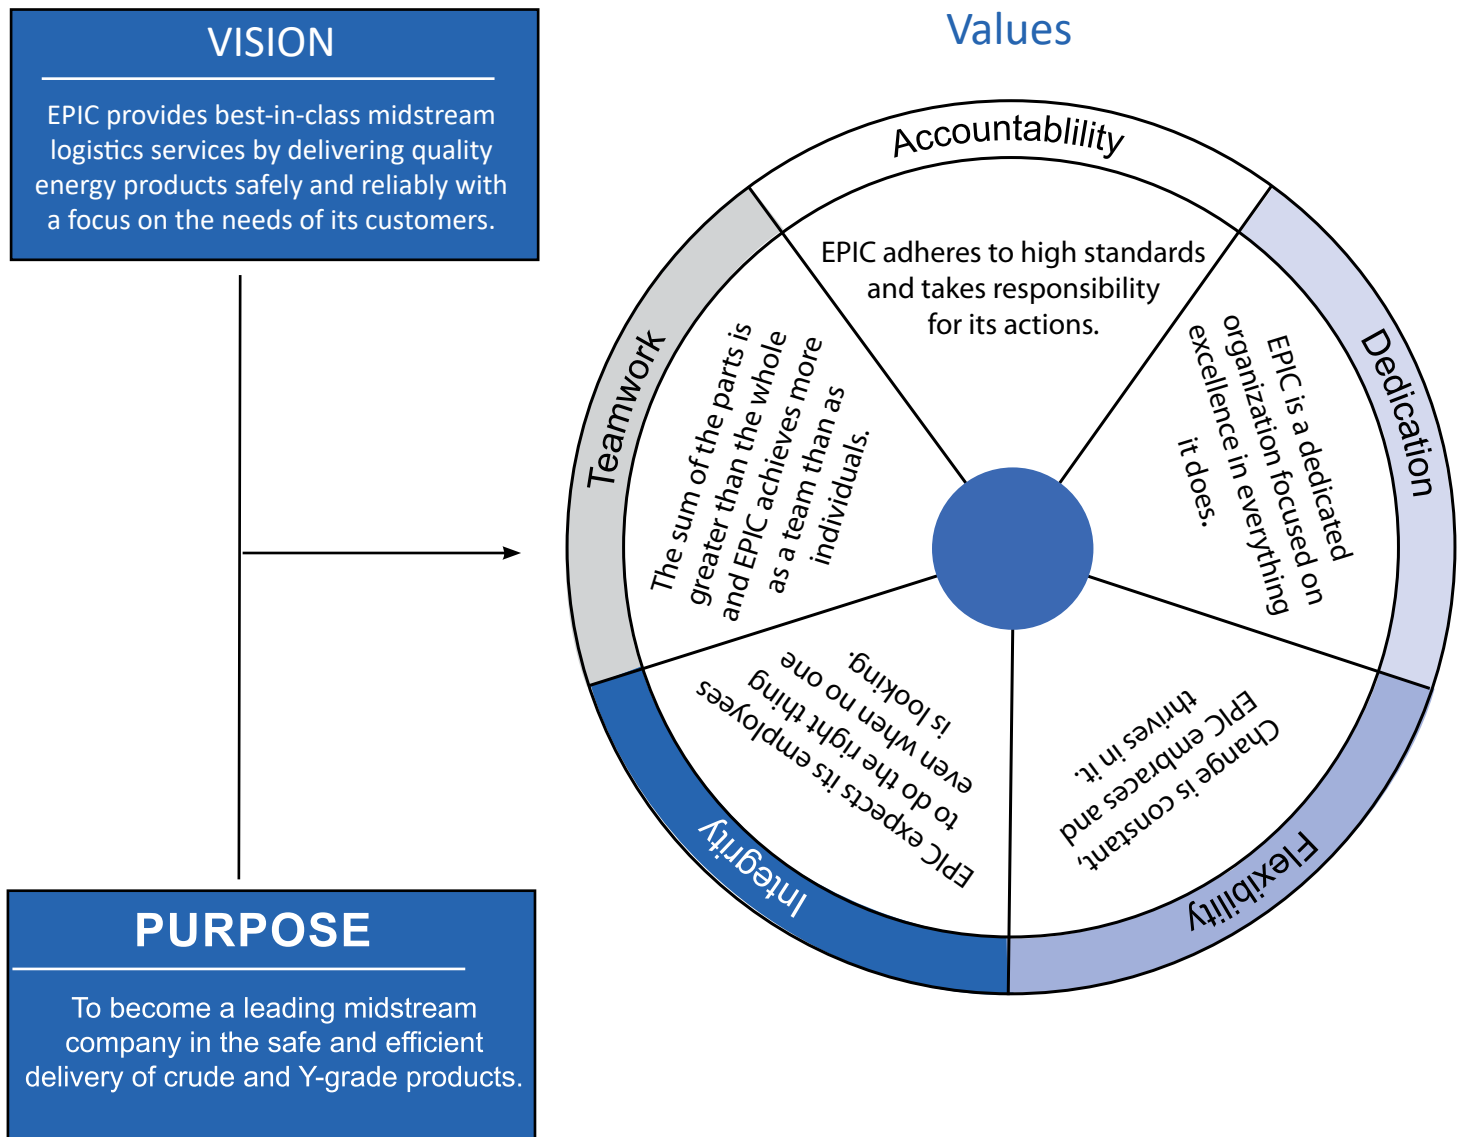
VISION

EPIC provides best-in-class midstream logistics services by delivering quality energy products safely and reliably with a focus on the needs of its customers.

PURPOSE

To become a leading midstream company in the safe and efficient delivery of crude and Y-grade products.

Values

Accountablility

EPIC adheres to high standards and takes responsibility for its actions.

Dedication

EPIC is a dedicated organization focused on excellence in everything it does.

Flexibility

Change is constant, EPIC embraces and thrives in it.

Integrity

EPIC expects its employees to do the right thing even when no one is looking.

Teamwork

The sum of the parts is greater than the whole and EPIC achieves more as a team than as individuals.